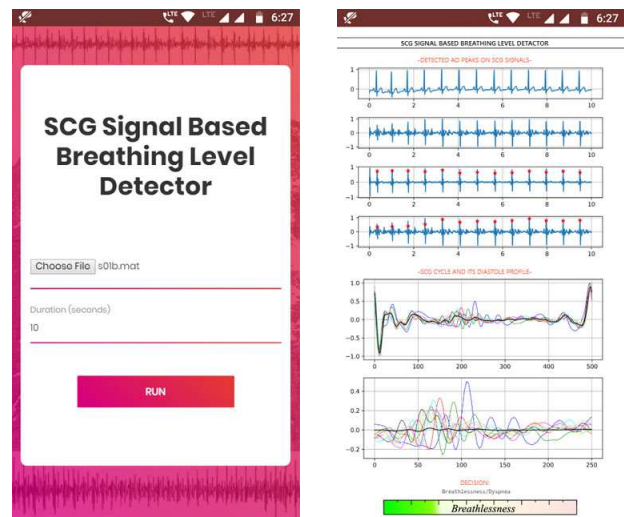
LTE LTE 6:27

SCG Signal Based Breathing Level Detector

Choose File s01b.mat

Duration (seconds)

10

RUN

LTE 6:27

SCG SIGNAL BASED BREATHING LEVEL DETECTOR

-DETECTED AO PEAKS ON SCG SIGNALS-

1
0
0 2 4 6 8 10

1
0
0 2 4 6 8 10

1
0
-1
0 2 4 6 8 10

1
0
-1
0 2 4 6 8 10

-SCG CYCLE AND ITS DIASTOLE PROFILE-

1.0
0.5
0.0
-0.5
-1.0
0 100 200 300 400 500

0.4
0.2
0.0
-0.2
0 50 100 150 200 250

DECISION:
Breathlessness/Dyspnea

Breathlessness